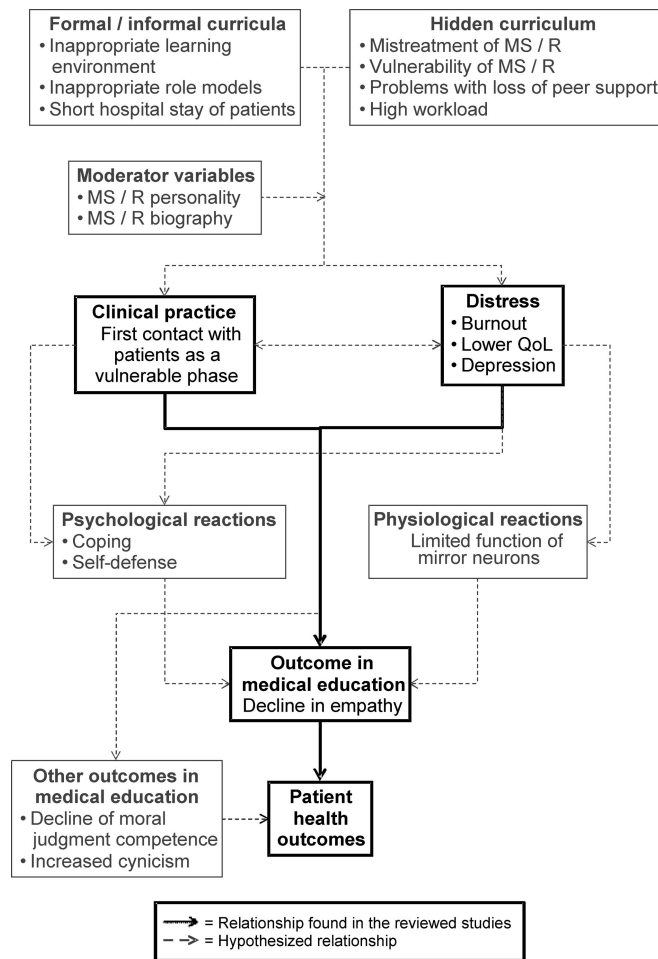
Formal / informal curricula
• Inappropriate learning environment
• Inappropriate role models
• Short hospital stay of patients

Hidden curriculum
• Mistreatment of MS / R
• Vulnerability of MS / R
• Problems with loss of peer support
• High workload

Moderator variables
• MS / R personality
• MS / R biography

Clinical practice
First contact with patients as a vulnerable phase

Distress
• Burnout
• Lower QoL
• Depression

Psychological reactions
• Coping
• Self-defense

Physiological reactions
Limited function of mirror neurons

Outcome in medical education
Decline in empathy

Other outcomes in medical education
• Decline of moral judgment competence
• Increased cynicism

Patient health outcomes

= Relationship found in the reviewed studies
= Hypothesized relationship